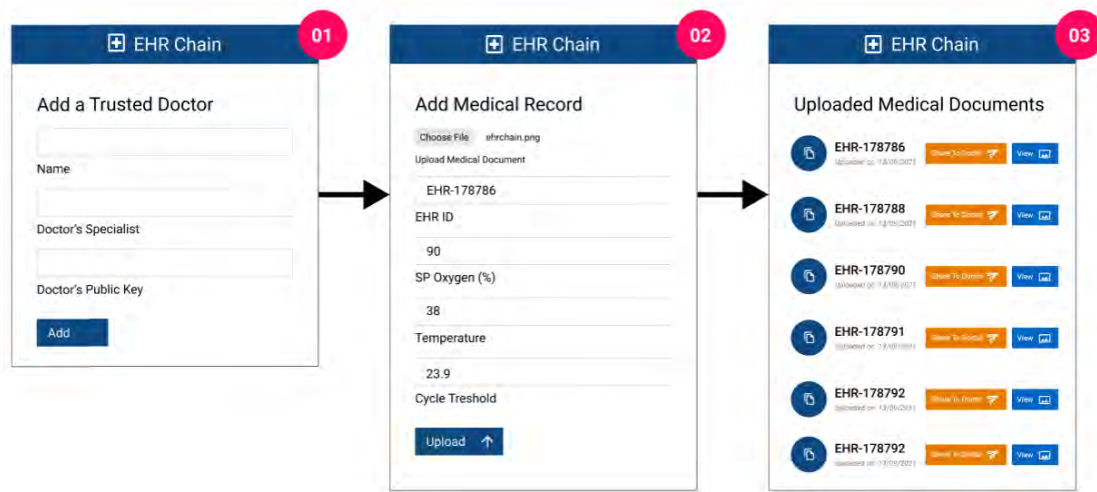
EHR Chain
01

Add a Trusted Doctor

Name

Doctor's Specialist

Doctor's Public Key

Add

EHR Chain
02

Add Medical Record

Choose File ehrchain.png
Upload Medical Document

EHR-178786
EHR ID

90
SP Oxygen (%)

38
Temperature

23.9
Cycle Treshold

Upload

EHR Chain
03

Uploaded Medical Documents

EHR-178786
Uploaded on: 13/05/2021
Share To Doctor
View

EHR-178788
Uploaded on: 13/05/2021
Share To Doctor
View

EHR-178790
Uploaded on: 13/05/2021
Share To Doctor
View

EHR-178791
Uploaded on: 13/05/2021
Share To Doctor
View

EHR-178792
Uploaded on: 13/05/2021
Share To Doctor
View

EHR-178792
Uploaded on: 13/05/2021
Share To Doctor
View